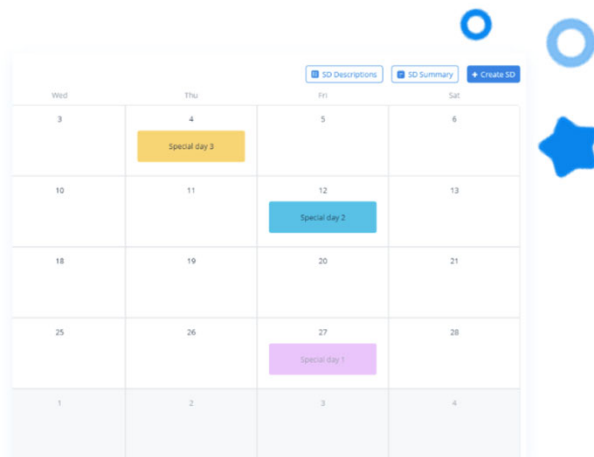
SD Descriptions SD Summary + Create SD

| Wed | Thu | Fri | Sat |
|---|---|---|---|
| 3 | 4 Special day 3 | 5 | 6 |
| 10 | 11 | 12 Special day 2 | 13 |
| 18 | 19 | 20 | 21 |
| 25 | 26 | 27 Special day 1 | 28 |
| 1 | 2 | 3 | 4 |